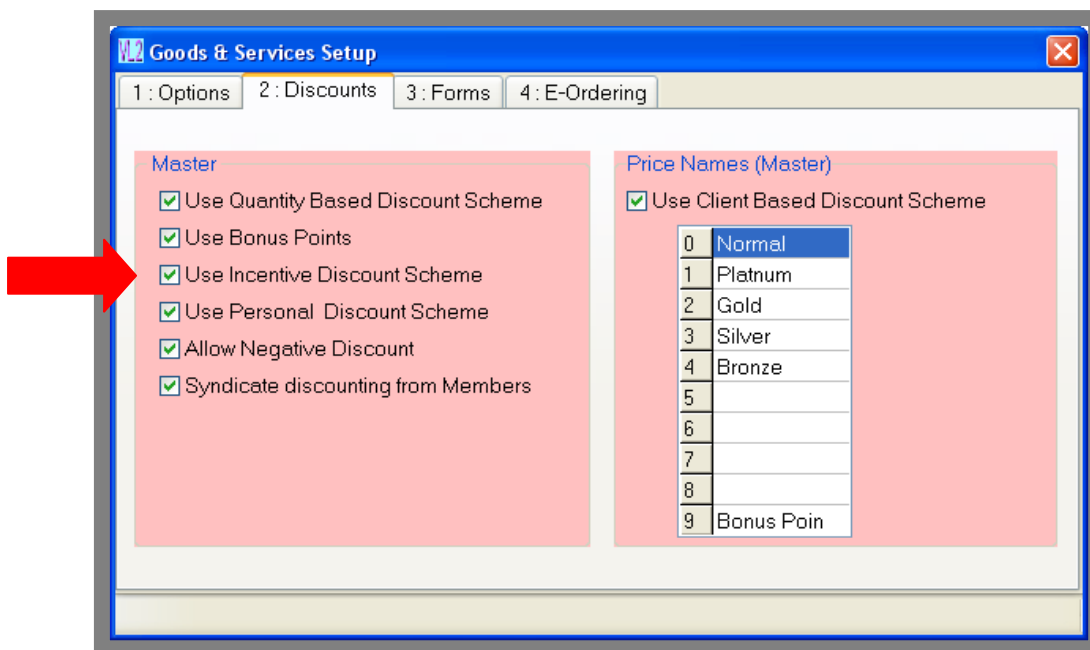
VL2 Goods & Services Setup

1 : Options
2 : Discounts
3 : Forms
4 : E-Ordering

Master

Use Quantity Based Discount Scheme
Use Bonus Points
Use Incentive Discount Scheme
Use Personal  Discount Scheme
Allow Negative Discount
Syndicate discounting from Members

Price Names (Master)

Use Client Based Discount Scheme

| | |
|---|---|
| 0 | Normal |
| 1 | Platnum |
| 2 | Gold |
| 3 | Silver |
| 4 | Bronze |
| 5 | |
| 6 | |
| 7 | |
| 8 | |
| 9 | Bonus Poin |